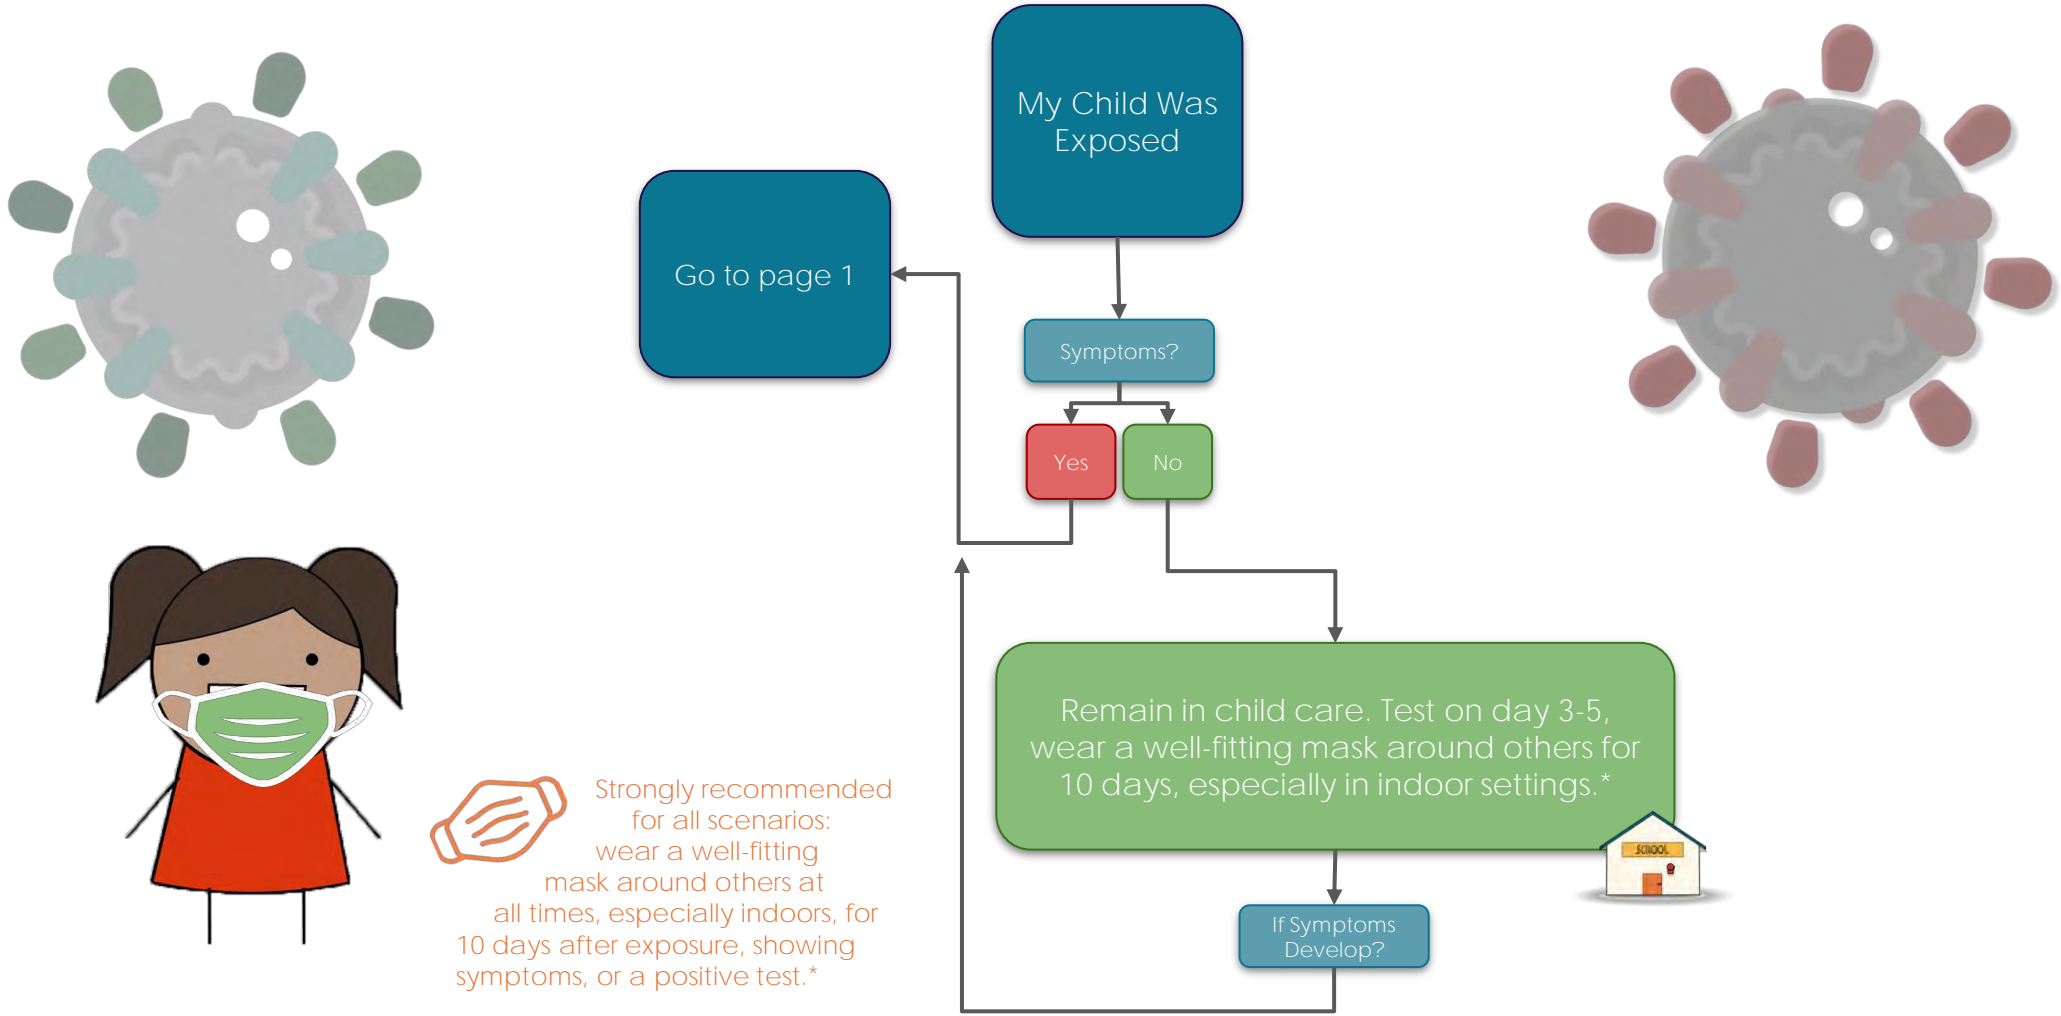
My Child Was Exposed

Go to page 1

Symptoms?

Yes

No

Remain in child care. Test on day 3-5, wear a well-fitting mask around others for 10 days, especially in indoor settings.*

SCHOOL

If Symptoms Develop?

Strongly recommended for all scenarios: wear a well-fitting mask around others at all times, especially indoors, for 10 days after exposure, showing symptoms, or a positive test.*